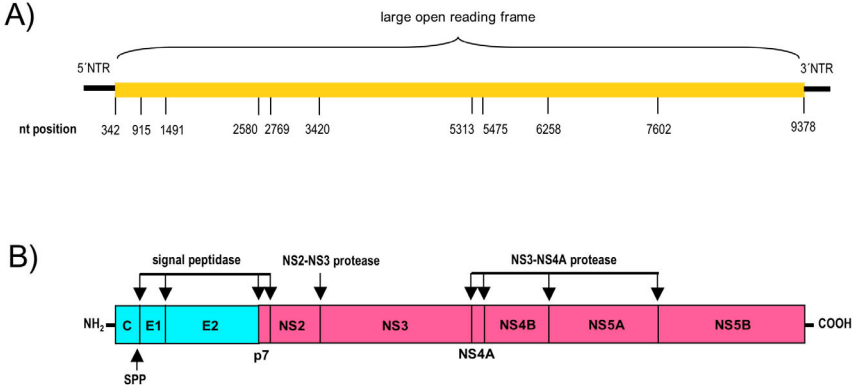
A)

large open reading frame

5´NTR

3´NTR

nt position

342 915 1491 2580 2769 3420 5313 5475 6258 7602 9378

B)

signal peptidase

NS2-NS3 protease

NS3-NS4A protease

$NH_2$ C E1 E2 NS2 NS3 NS4B NS5A NS5B COOH

SPP

p7

NS4A